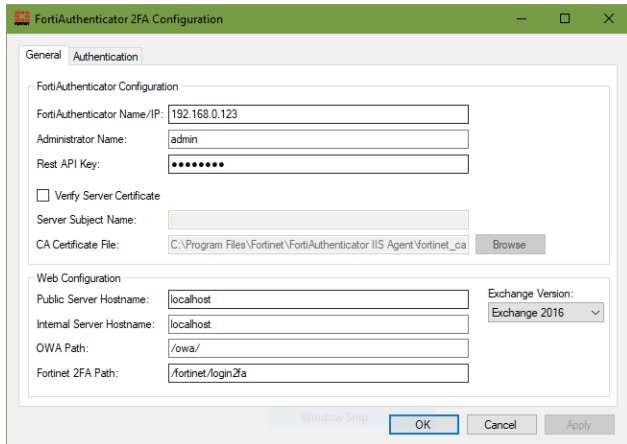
FortiAuthenticator 2FA Configuration

General | Authentication

FortiAuthenticator Configuration

FortiAuthenticator Name/IP: 192.168.0.123

Administrator Name: admin

Rest API Key: ••••••••

Verify Server Certificate

Server Subject Name:

CA Certificate File: C:\Program Files\Fortinet\FortiAuthenticator IIS Agent\fortinet_ca

Browse

Web Configuration

Public Server Hostname: localhost

Internal Server Hostname: localhost

OWA Path: /owa/

Fortinet 2FA Path: /fortinet/login2fa

Exchange Version:

Exchange 2016

Window Snip

OK

Cancel

Apply